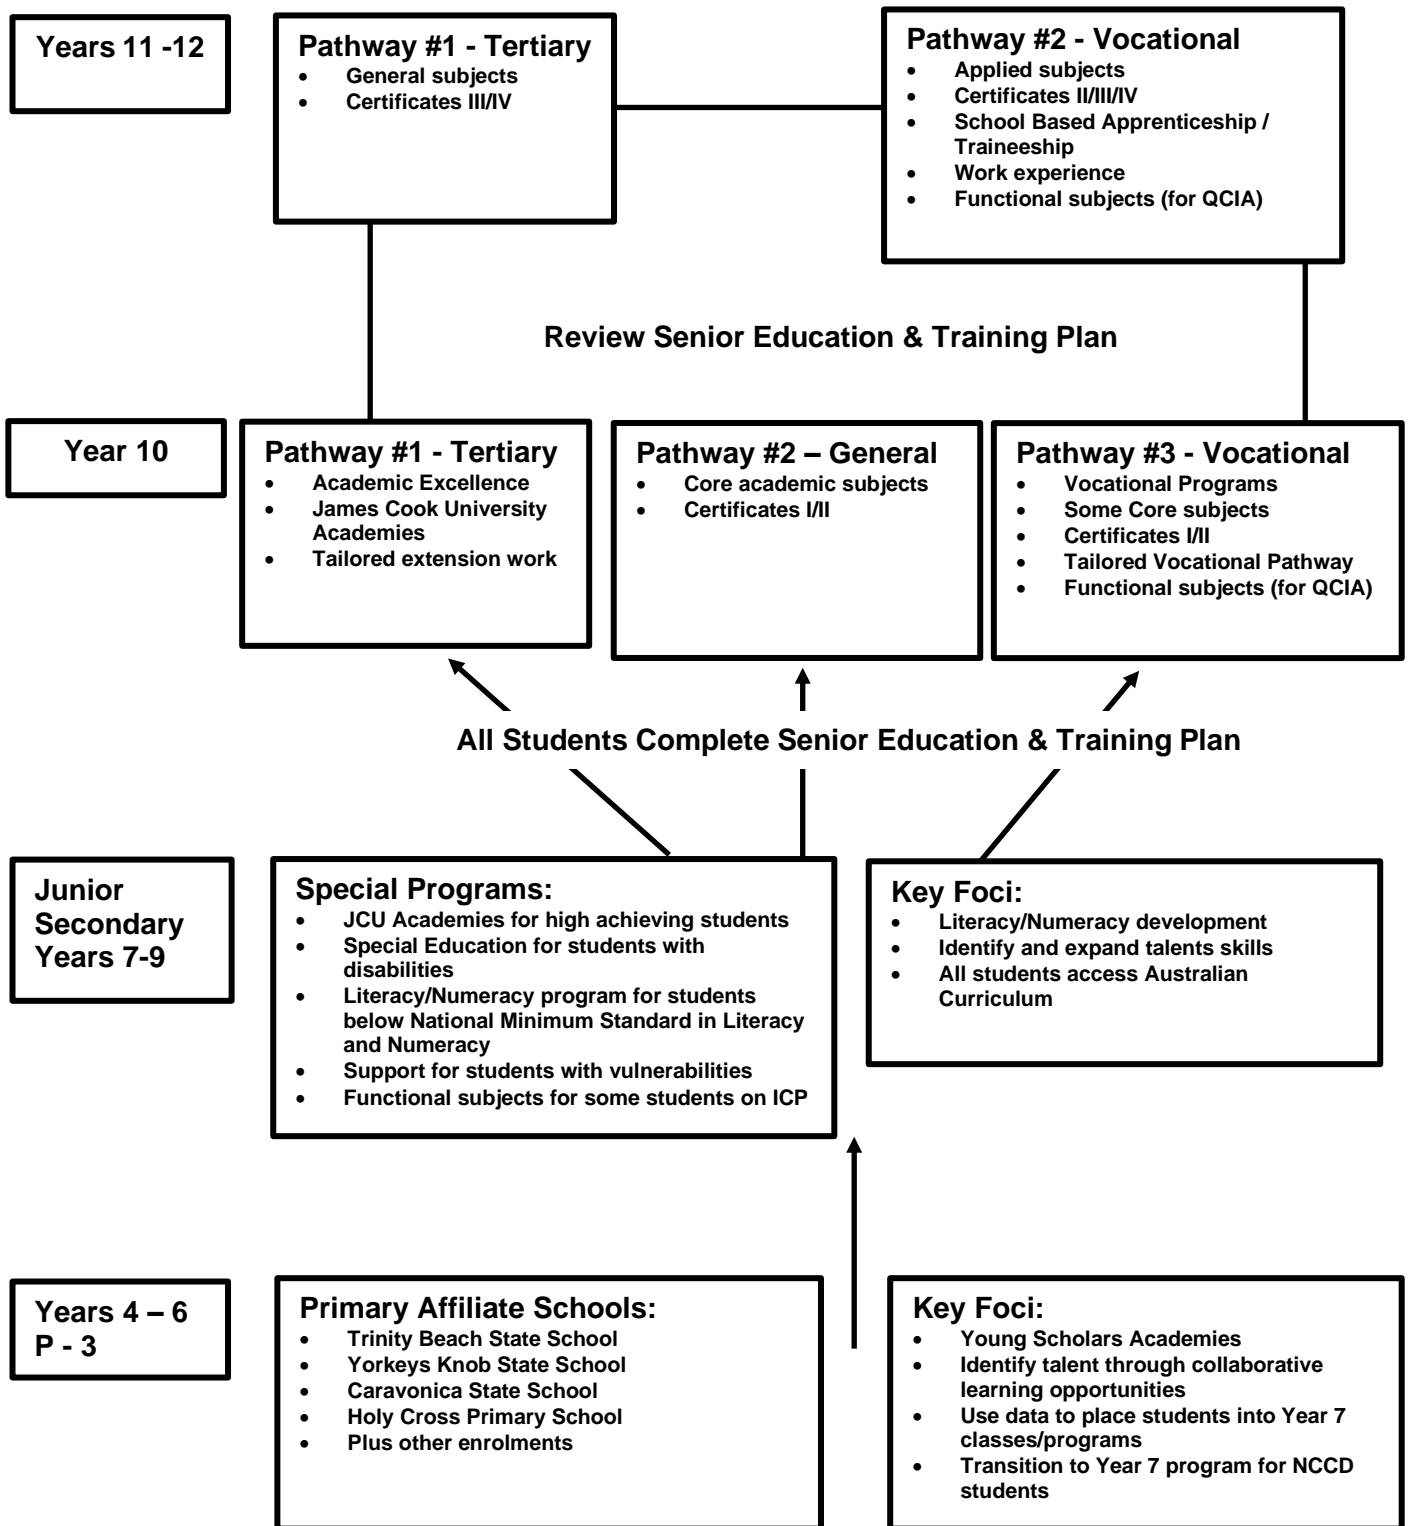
Years 11 -12

Pathway #1 - Tertiary
- General subjects
- Certificates III/IV

Pathway #2 - Vocational
- Applied subjects
- Certificates II/III/IV
- School Based Apprenticeship / Traineeship
- Work experience
- Functional subjects (for QCIA)

Review Senior Education & Training Plan

Year 10

Pathway #1 - Tertiary
- Academic Excellence
- James Cook University Academies
- Tailored extension work

Pathway #2 – General
- Core academic subjects
- Certificates I/II

Pathway #3 - Vocational
- Vocational Programs
- Some Core subjects
- Certificates I/II
- Tailored Vocational Pathway
- Functional subjects (for QCIA)

All Students Complete Senior Education & Training Plan

Junior Secondary Years 7-9

Special Programs:
- JCU Academies for high achieving students
- Special Education for students with disabilities
- Literacy/Numeracy program for students below National Minimum Standard in Literacy and Numeracy
- Support for students with vulnerabilities
- Functional subjects for some students on ICP

Key Foci:
- Literacy/Numeracy development
- Identify and expand talents skills
- All students access Australian Curriculum

Years 4 – 6
P - 3

Primary Affiliate Schools:
- Trinity Beach State School
- Yorkeys Knob State School
- Caravonica State School
- Holy Cross Primary School
- Plus other enrolments

Key Foci:
- Young Scholars Academies
- Identify talent through collaborative learning opportunities
- Use data to place students into Year 7 classes/programs
- Transition to Year 7 program for NCCD students